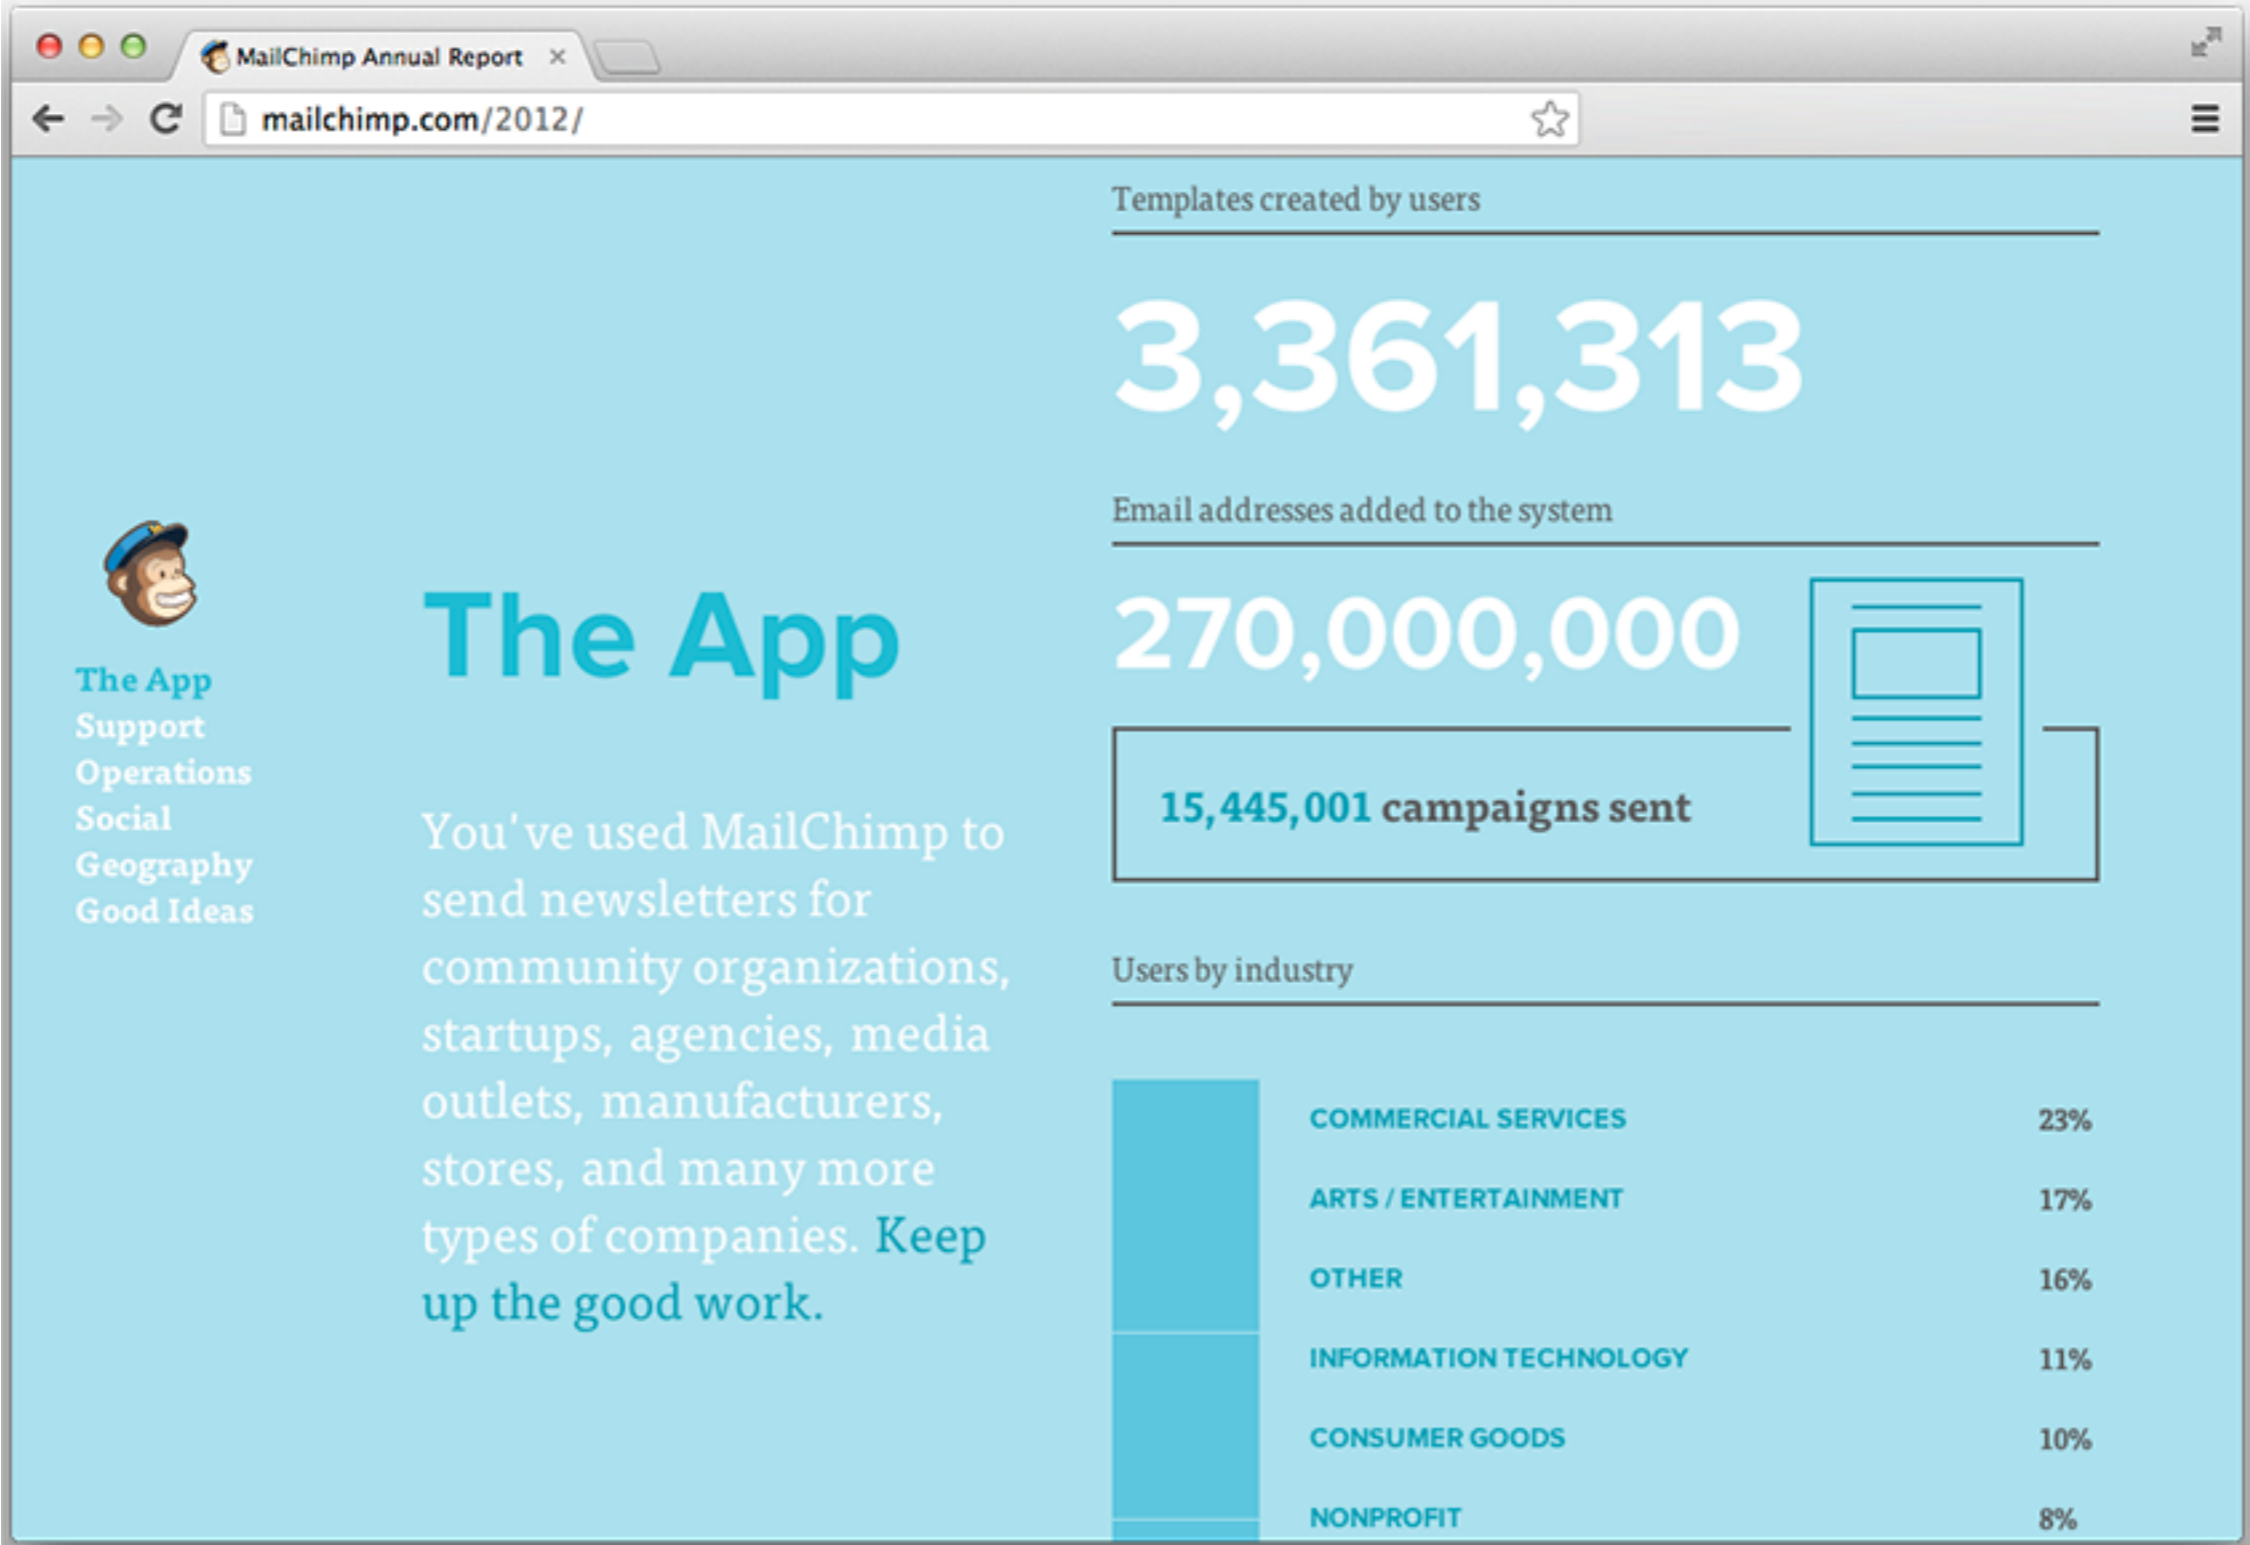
MailChimp Annual Report ×

mailchimp.com/2012/

The App
Support
Operations
Social
Geography
Good Ideas

The App

You've used MailChimp to send newsletters for community organizations, startups, agencies, media outlets, manufacturers, stores, and many more types of companies. Keep up the good work.

Templates created by users

3,361,313

Email addresses added to the system

270,000,000

15,445,001 campaigns sent

Users by industry

| | |
|---|---|
| COMMERCIAL SERVICES | 23% |
| ARTS / ENTERTAINMENT | 17% |
| OTHER | 16% |
| INFORMATION TECHNOLOGY | 11% |
| CONSUMER GOODS | 10% |
| NONPROFIT | 8% |